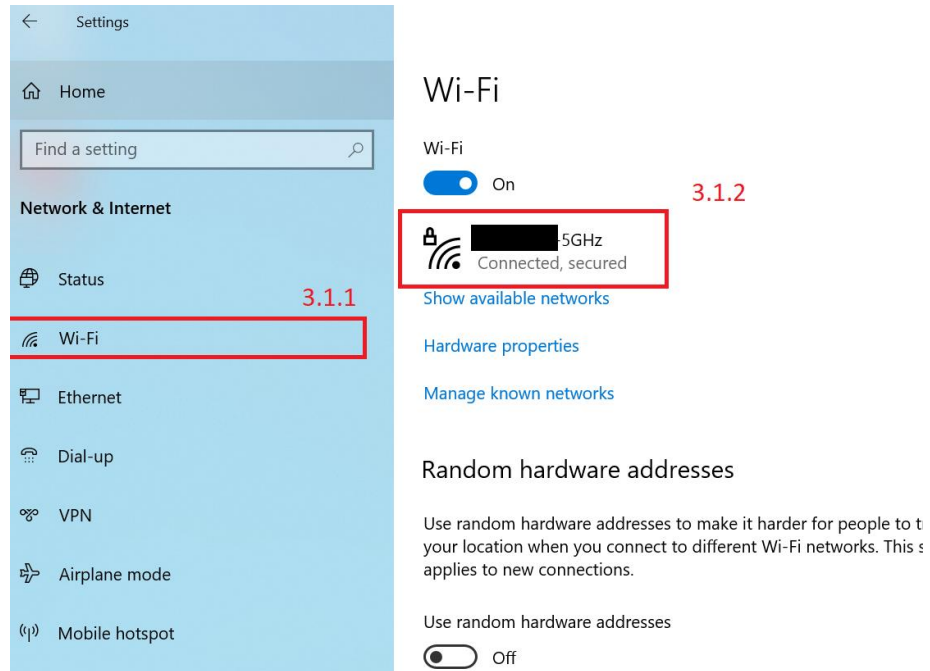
Settings

Home

Find a setting

Network & Internet

Status

3.1.1

Wi-Fi

Ethernet

Dial-up

VPN

Airplane mode

Mobile hotspot

Wi-Fi

Wi-Fi

On

3.1.2

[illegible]-5GHz
Connected, secured

Show available networks

Hardware properties

Manage known networks

Random hardware addresses

Use random hardware addresses to make it harder for people to t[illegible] your location when you connect to different Wi-Fi networks. This s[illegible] applies to new connections.

Use random hardware addresses

Off